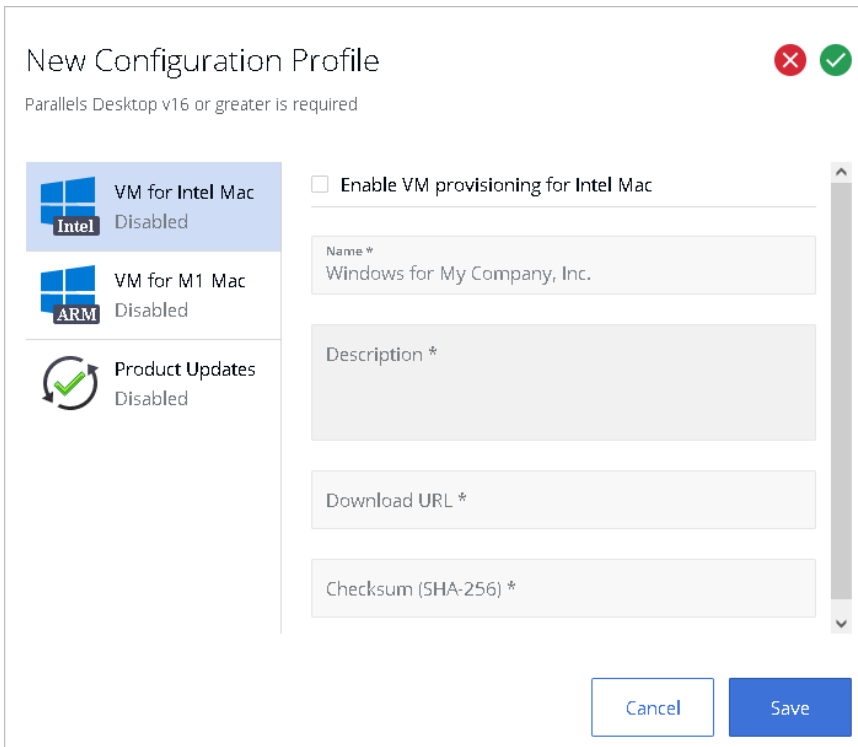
New Configuration Profile

Parallels Desktop v16 or greater is required

Intel
VM for Intel Mac
Disabled

ARM
VM for M1 Mac
Disabled

Product Updates
Disabled

Enable VM provisioning for Intel Mac

Name *
Windows for My Company, Inc.

Description *

Download URL *

Checksum (SHA-256) *

Cancel

Save